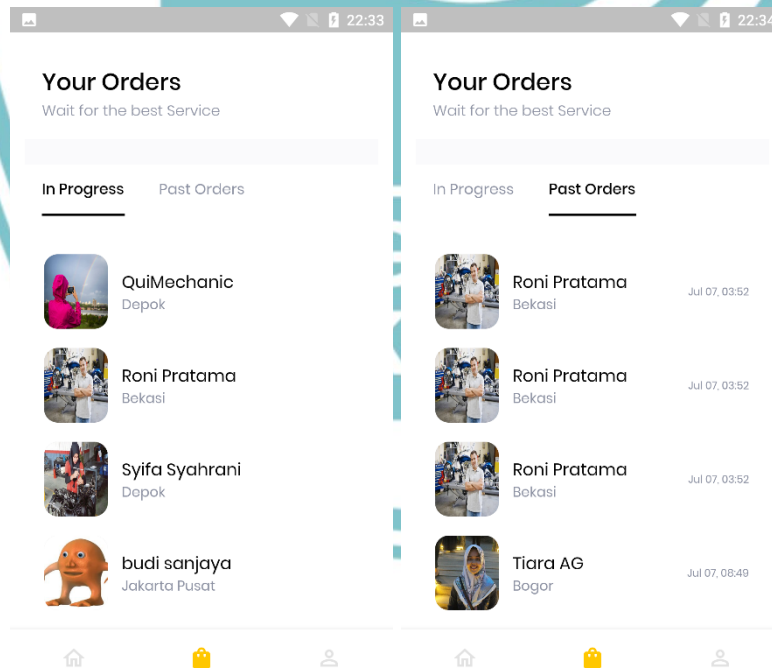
22:33

Your Orders
Wait for the best Service

In Progress
Past Orders

QuiMechanic
Depok

Roni Pratama
Bekasi

Syifa Syahrani
Depok

budi sanjaya
Jakarta Pusat

22:34

Your Orders
Wait for the best Service

In Progress
Past Orders

Roni Pratama
Bekasi
Jul 07, 03:52

Roni Pratama
Bekasi
Jul 07, 03:52

Roni Pratama
Bekasi
Jul 07, 03:52

Tiara AG
Bogor
Jul 07, 08:49